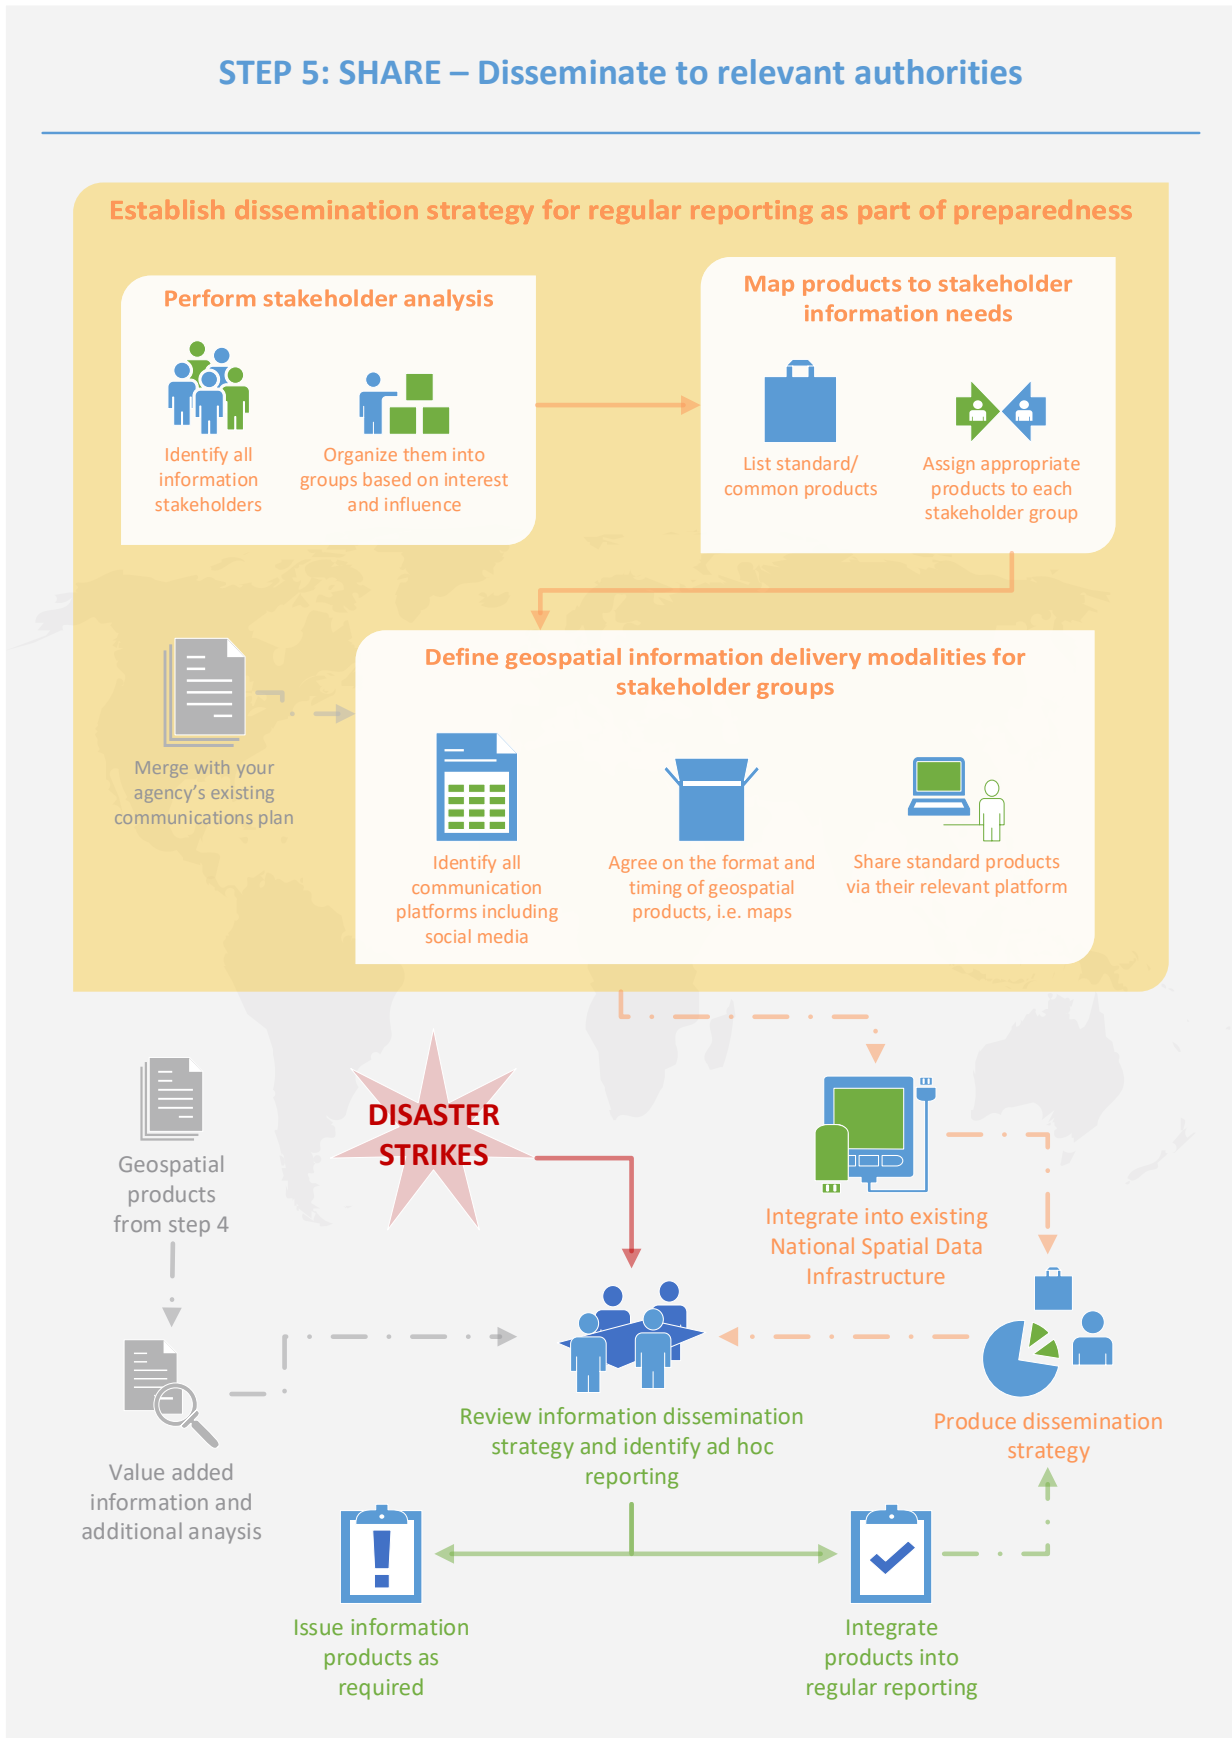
STEP 5: SHARE – Disseminate to relevant authorities

Establish dissemination strategy for regular reporting as part of preparedness

Perform stakeholder analysis

Identify all information stakeholders

Organize them into groups based on interest and influence

Map products to stakeholder information needs

List standard/ common products

Assign appropriate products to each stakeholder group

Merge with your agency's existing communications plan

Define geospatial information delivery modalities for stakeholder groups

Identify all communication platforms including social media

Agree on the format and timing of geospatial products, i.e. maps

Share standard products via their relevant platform

Geospatial products from step 4

DISASTER STRIKES

Integrate into existing National Spatial Data Infrastructure

Value added information and additional anaysis

Review information dissemination strategy and identify ad hoc reporting

Produce dissemination strategy

Issue information products as required

Integrate products into regular reporting